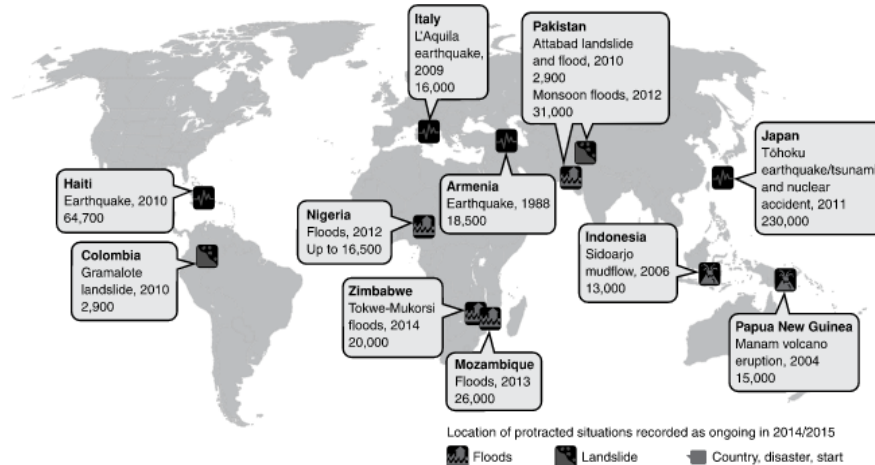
Italy
L'Aquila earthquake, 2009
16,000

Pakistan
Attabad landslide and flood, 2010
2,900
Monsoon floods, 2012
31,000

Japan
Tōhoku earthquake/tsunam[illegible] and nuclear accident, 2011
230,000

Haiti
Earthquake, 2010
64,700

Armenia
Earthquake, 1988
18,500

Nigeria
Floods, 2012
Up to 16,500

Colombia
Gramalote landslide, 2010
2,900

Indonesia
Sidoarjo mudflow, 2006
13,000

Zimbabwe
Tokwe-Mukorsi floods, 2014
20,000

Mozambique
Floods, 2013
26,000

Papua New Guinea
Manam volcano eruption, 2004
15,000

Location of protracted situations recorded as ongoing in 2014/2015
Floods
Landslide
Country, disaster, start